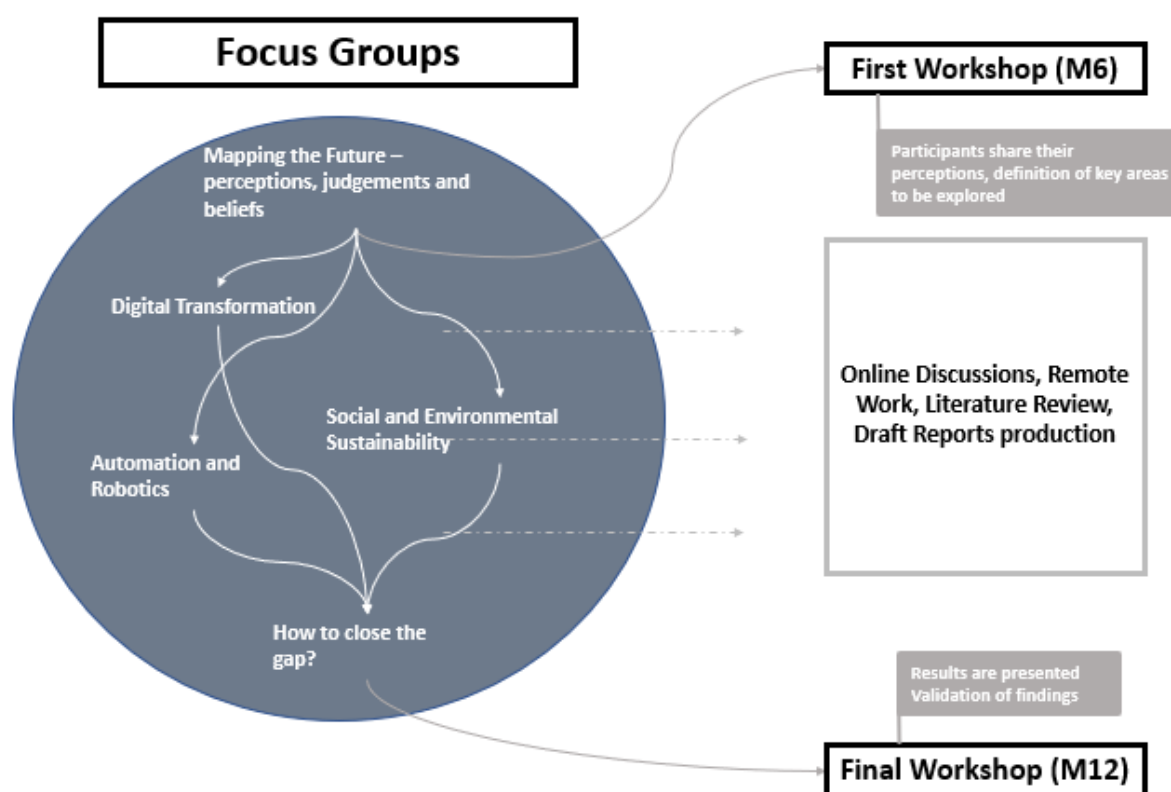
Focus Groups

First Workshop (M6)

Participants share their perceptions, definition of key areas to be explored

Mapping the Future – perceptions, judgements and beliefs

Digital Transformation

Social and Environmental Sustainability

Automation and Robotics

How to close the gap?

Online Discussions, Remote Work, Literature Review, Draft Reports production

Results are presented Validation of findings

Final Workshop (M12)